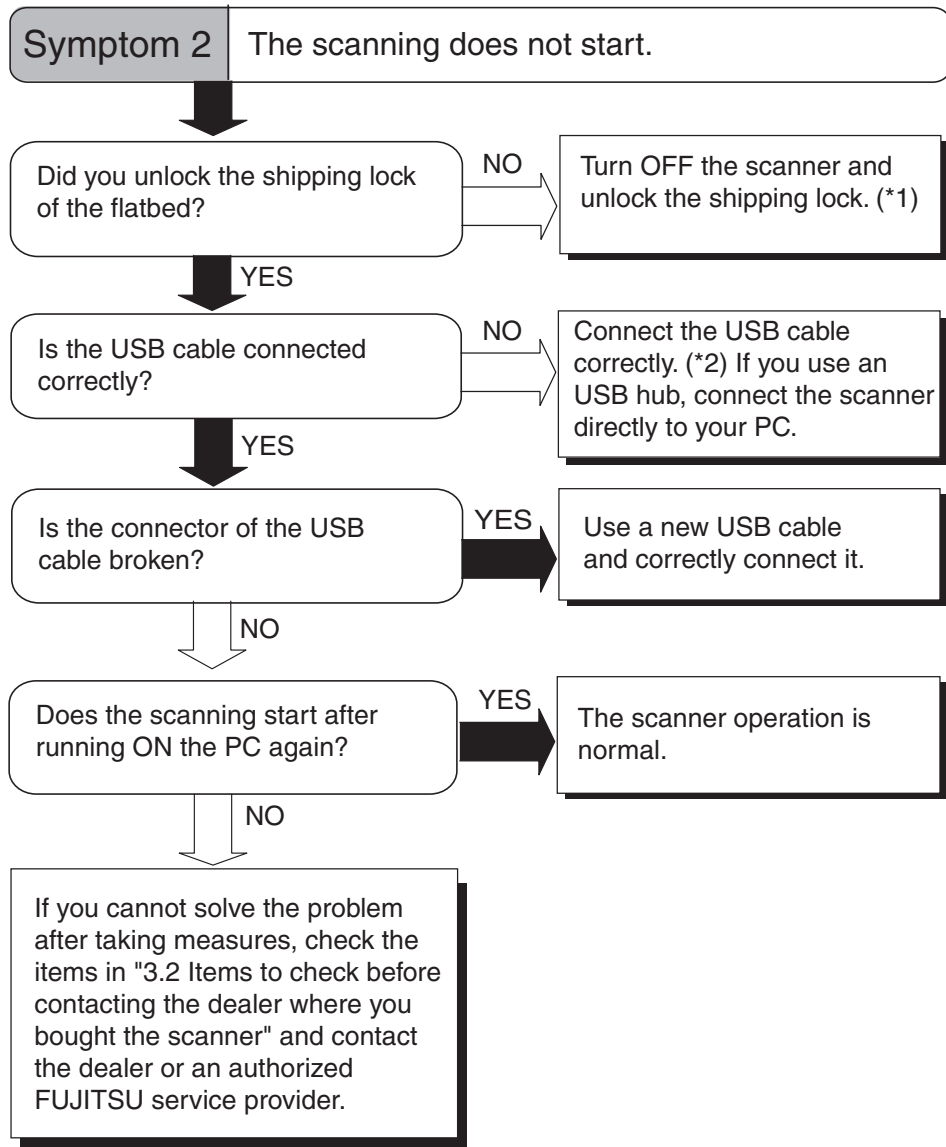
Symptom 2

The scanning does not start.

Did you unlock the shipping lock of the flatbed?

NO

Turn OFF the scanner and unlock the shipping lock. (*1)

YES

Is the USB cable connected correctly?

NO

Connect the USB cable correctly. (*2) If you use an USB hub, connect the scanner directly to your PC.

YES

Is the connector of the USB cable broken?

YES

Use a new USB cable and correctly connect it.

NO

Does the scanning start after running ON the PC again?

YES

The scanner operation is normal.

NO

If you cannot solve the problem after taking measures, check the items in "3.2 Items to check before contacting the dealer where you bought the scanner" and contact the dealer or an authorized FUJITSU service provider.